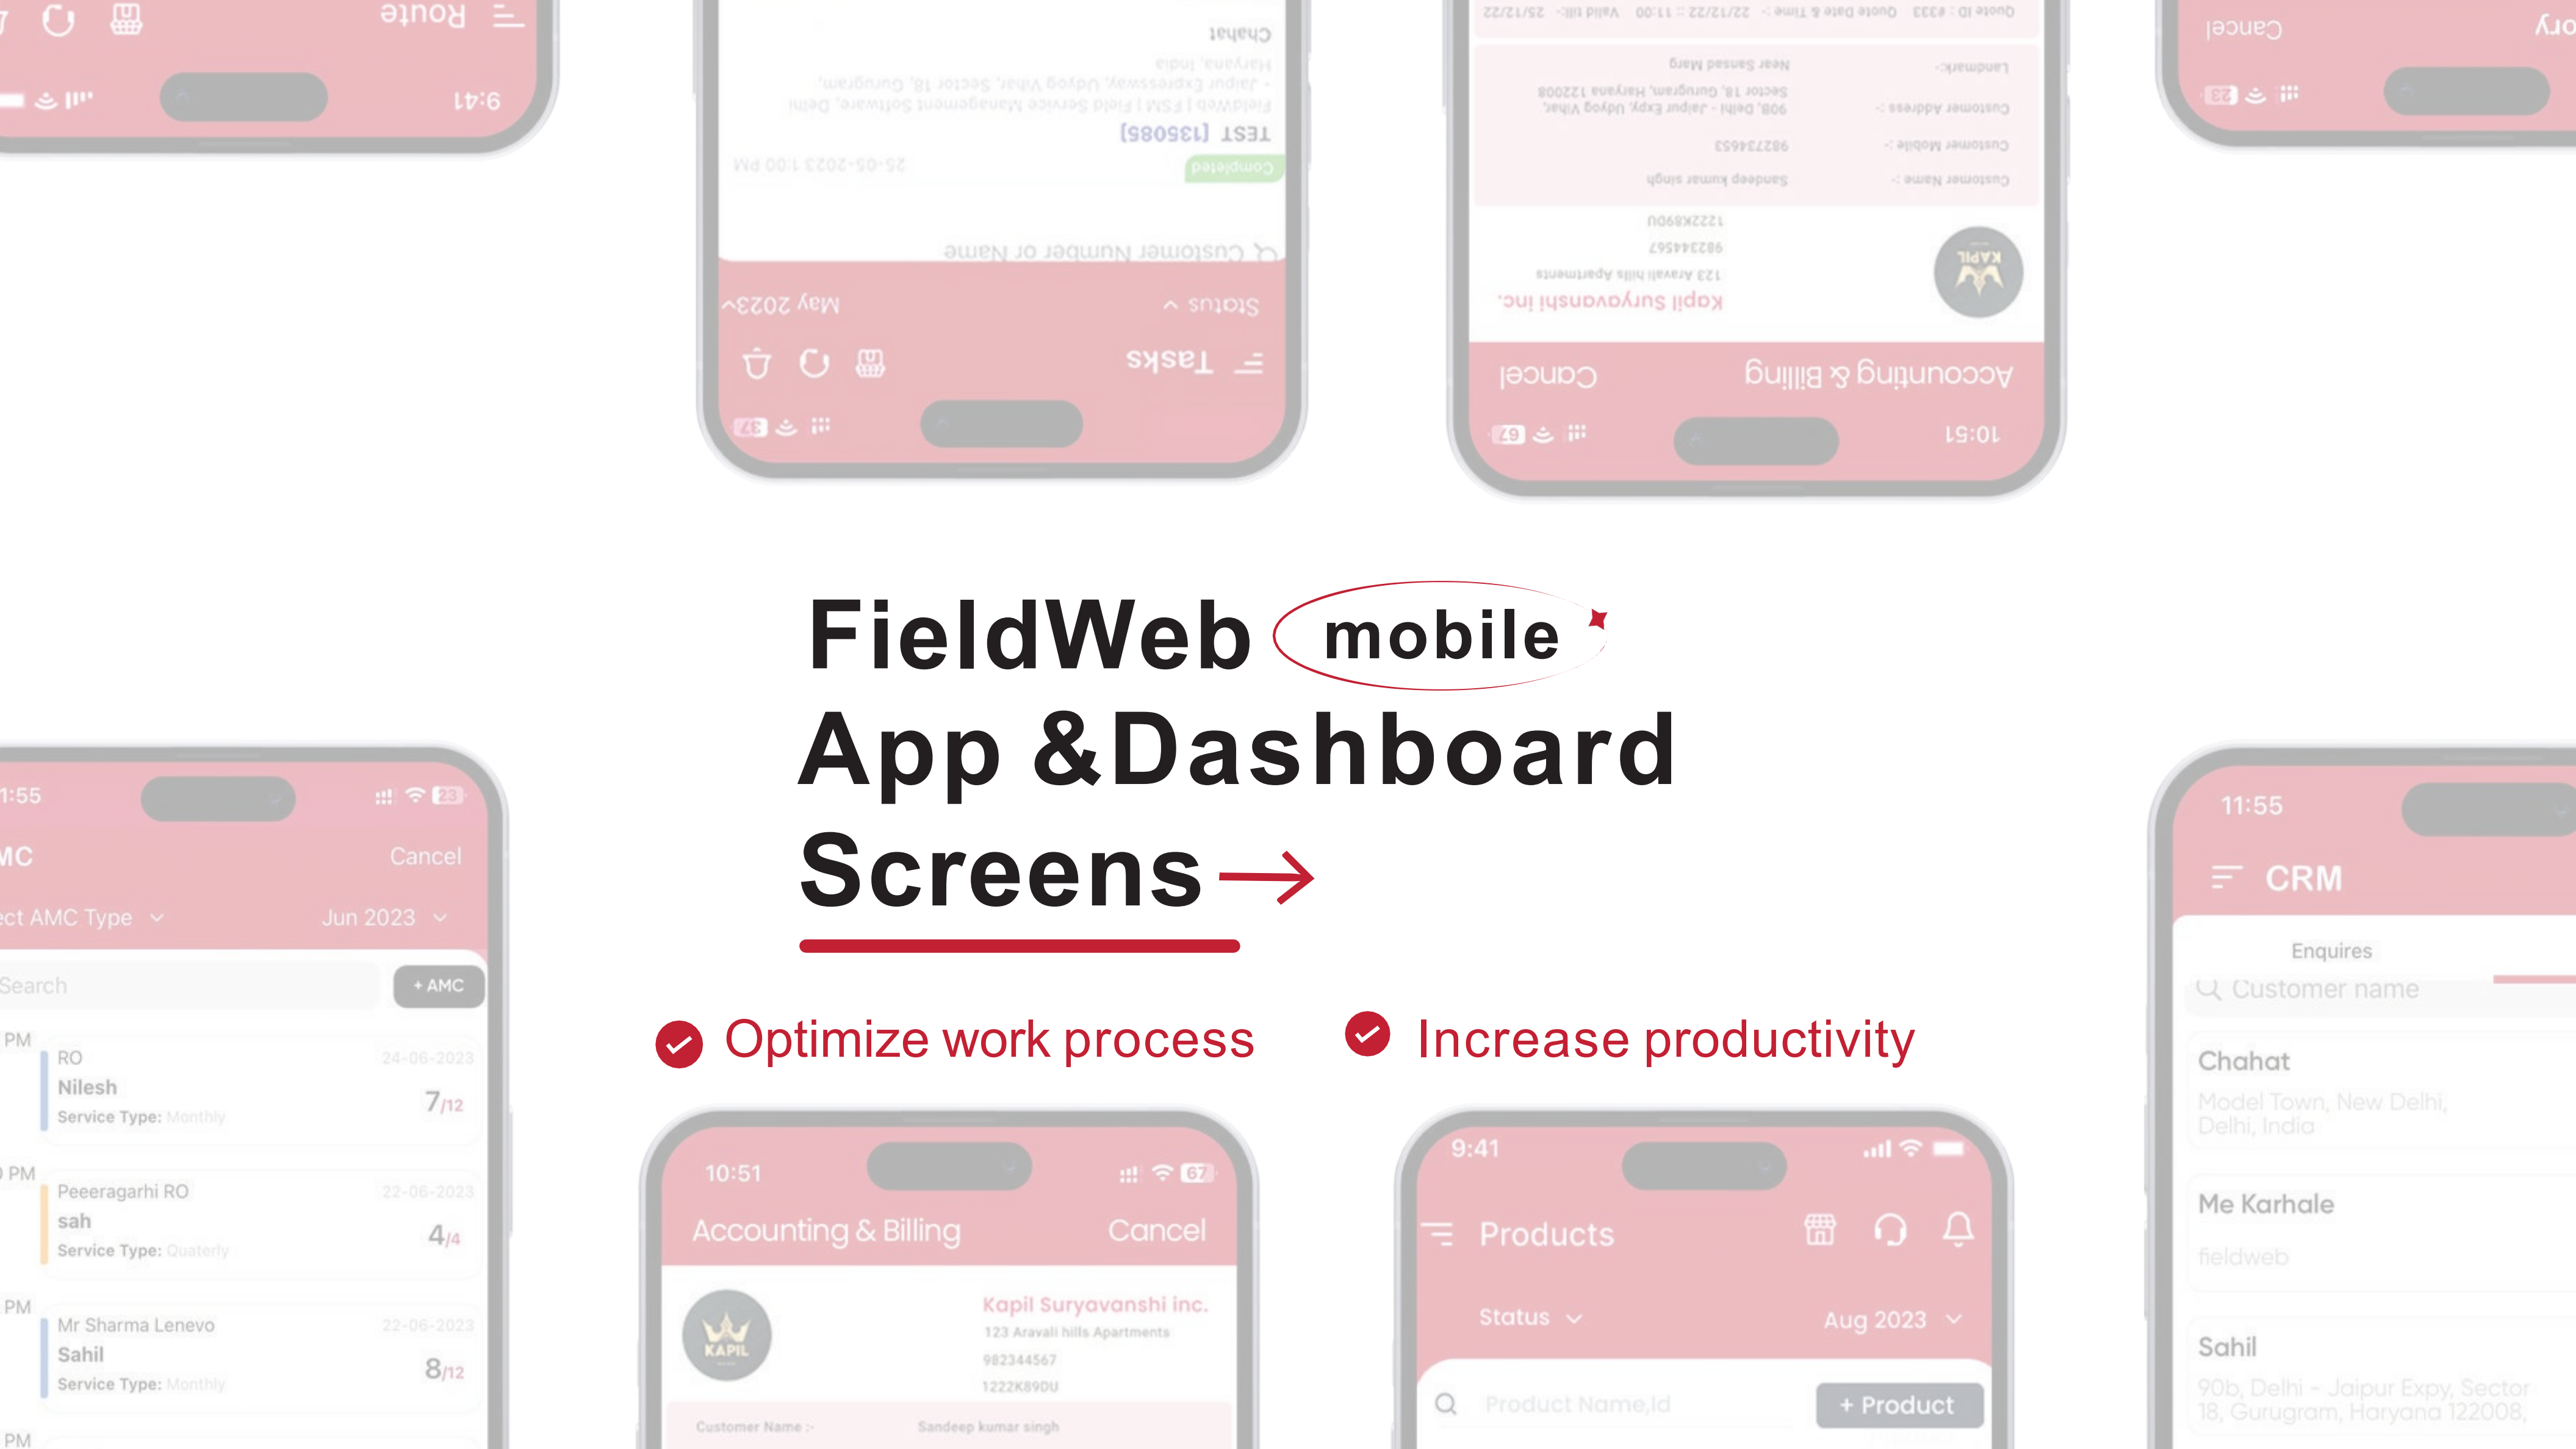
FieldWeb mobile
App &Dashboard
Screens

Optimize work process
Increase productivity

1:55
MC
Cancel
ct AMC Type
Jun 2023
Search
+ AMC
PM
RO
Nilesh
Service Type: Monthly
24-06-2023
7/12
PM
Peeeragarhi RO
sah
Service Type: Quaterly
22-06-2023
4/4
PM
Mr Sharma Lenevo
Sahil
Service Type: Monthly
22-06-2023
8/12
PM

10:51
67
Accounting & Billing
Cancel
KAPIL
Kapil Suryavanshi inc.
123 Aravali hills Apartments
982344567
1222K89DU
Customer Name :-
Sandeep kumar singh

9:41
Products
Status
Aug 2023
Product Name,Id
+ Product

11:55
CRM
Enquires
Customer name
Chahat
Model Town, New Delhi, Delhi, India
Me Karhale
fieldweb
Sahil
90b, Delhi - Jaipur Expy, Sector 18, Gurugram, Haryana 122008,

9:41
Route

Tasks
Status
May 2023
Customer Number or Name
25-05-2023 1:00 PM
Completed
TEST [13508S]
FieldWeb | FSM | Field Service Management Software, Delhi - Jaipur Expressway, Udyog Vihar, Sector 18, Gurugram, Haryana, India
Chahat

10:51
Accounting & Billing
Cancel
Kapil Suryavanshi inc.
123 Aravali hills Apartments
982344567
1222K89DU
Customer Name :-
Sandeep kumar singh
Customer Mobile :-
9827344563
Customer Address :-
908, Delhi - Jaipur Expy, Udyog Vihar, Sector 18, Gurugram, Haryana 122008
Landmark:-
Near Sanjay Marg
Quote ID : #333
Quote Date & Time :-
22/12/22 : 11:00
Valid till:-
25/12/22

Cancel